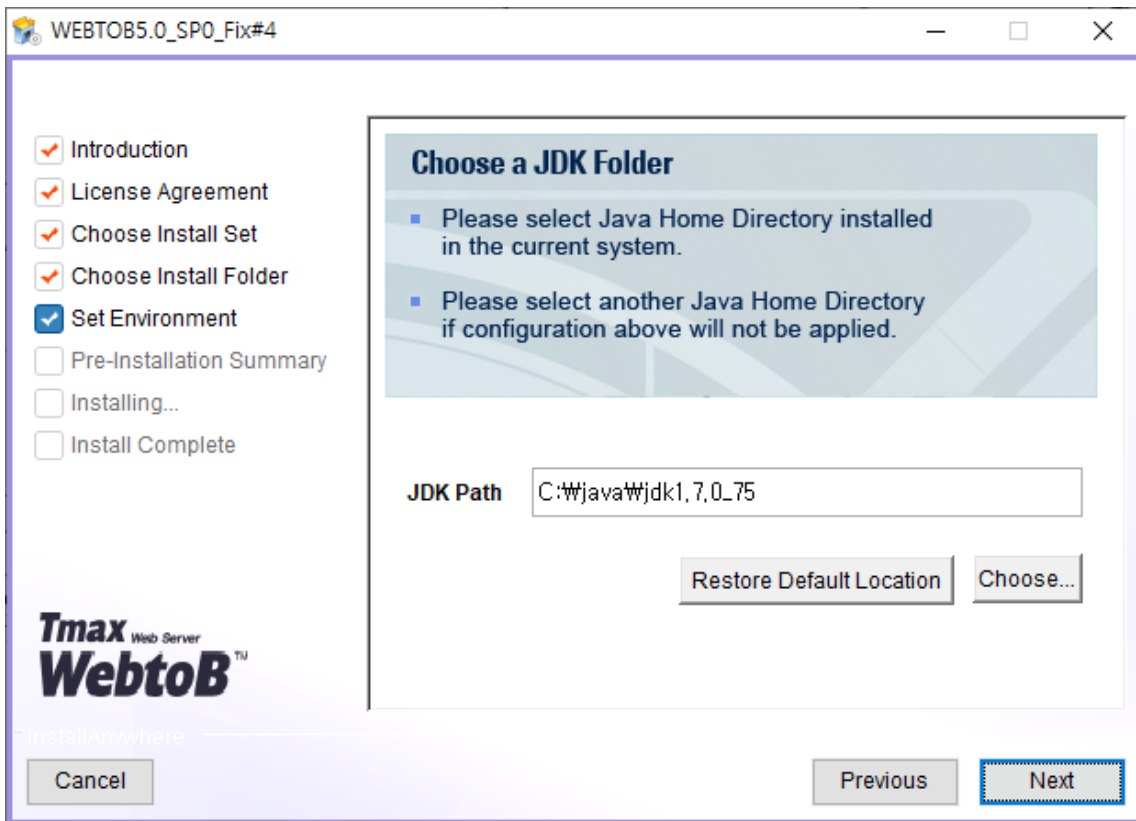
WEBTOB5.0_SP0_Fix#4

Introduction
License Agreement
Choose Install Set
Choose Install Folder
Set Environment
Pre-Installation Summary
Installing...
Install Complete

Choose a JDK Folder

Please select Java Home Directory installed in the current system.

Please select another Java Home Directory if configuration above will not be applied.

JDK Path C:₩java₩jdk1.7.0_75

Restore Default Location
Choose...

Tmax Web Server
WebtoB™

InstallAnywhere

Cancel
Previous
Next